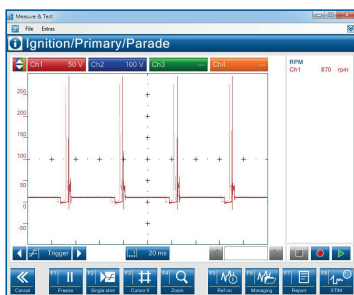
Measure & Test

File Extras

Ignition/Primary/Parade

Ch1 50 V

Ch2 100 V

Ch3 ---

Ch4 ---

RPM

Ch1 870 rpm

250

200

150

100

50

0

-50

Trigger

20 ms

Cancel

Freeze

Single shot

Cursor II

Zoom

Ref on

Managing

Report

STIM